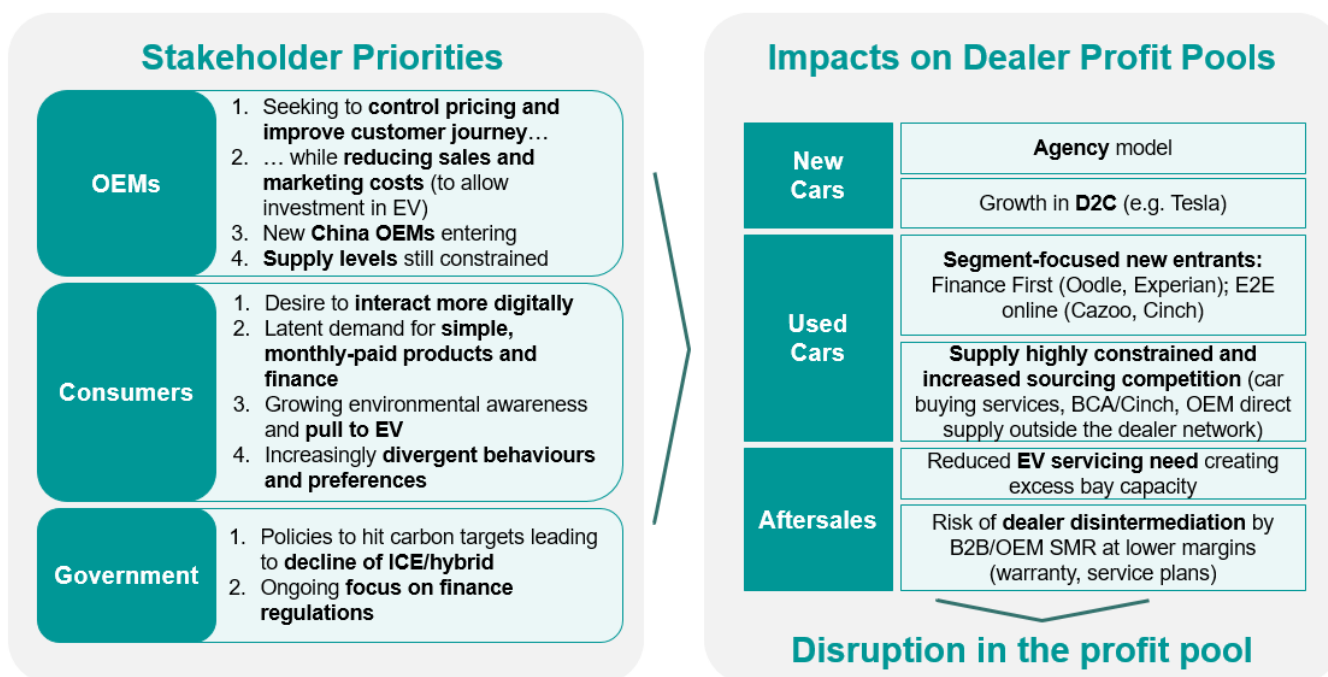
Stakeholder Priorities

OEMs

1. Seeking to control pricing and improve customer journey…
2. … while reducing sales and marketing costs (to allow investment in EV)
3. New China OEMs entering
4. Supply levels still constrained

Consumers

1. Desire to interact more digitally
2. Latent demand for simple, monthly-paid products and finance
3. Growing environmental awareness and pull to EV
4. Increasingly divergent behaviours and preferences

Government

1. Policies to hit carbon targets leading to decline of ICE/hybrid
2. Ongoing focus on finance regulations

Impacts on Dealer Profit Pools

| New Cars | Agency model |
|---|---|
| | Growth in D2C (e.g. Tesla) |
| Used Cars | Segment-focused new entrants: Finance First (Oodle, Experian); E2E online (Cazoo, Cinch) |
| | Supply highly constrained and increased sourcing competition (car buying services, BCA/Cinch, OEM direct supply outside the dealer network) |
| Aftersales | Reduced EV servicing need creating excess bay capacity |
| | Risk of dealer disintermediation by B2B/OEM SMR at lower margins (warranty, service plans) |

Disruption in the profit pool